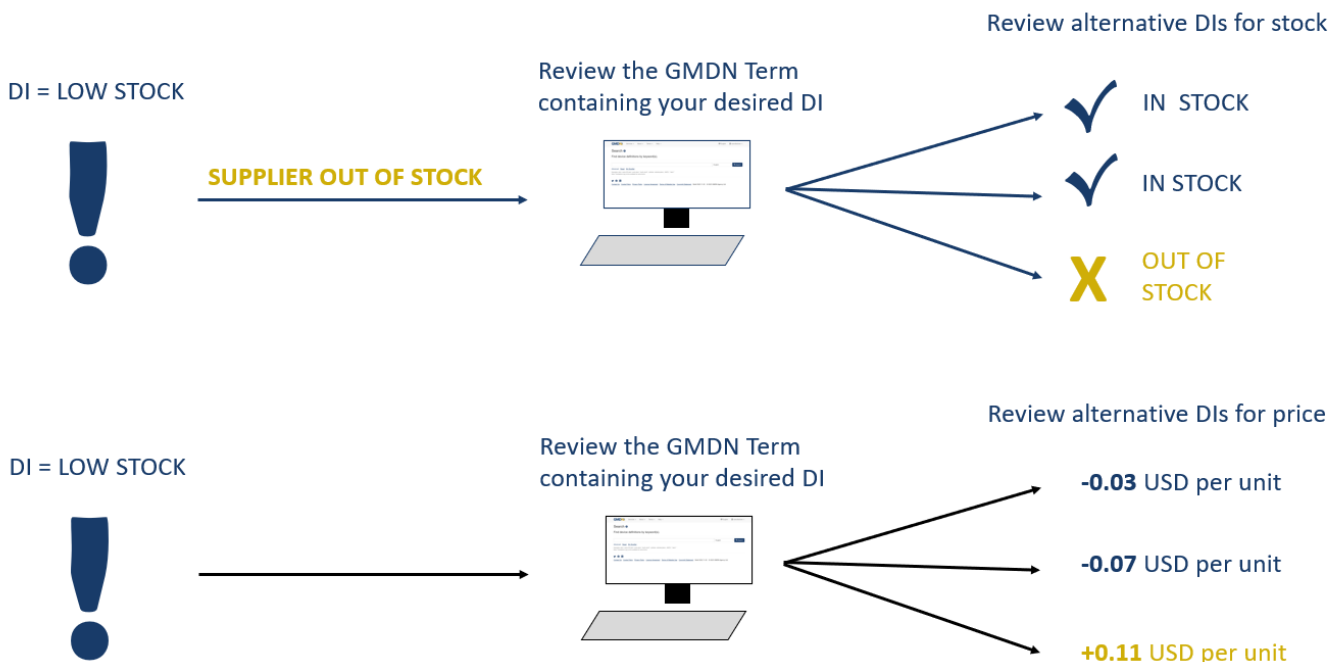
Review alternative DIs for stock

DI = LOW STOCK

Review the GMDN Term containing your desired DI

SUPPLIER OUT OF STOCK

IN STOCK

IN STOCK

X OUT OF STOCK

Review alternative DIs for price

DI = LOW STOCK

Review the GMDN Term containing your desired DI

-0.03 USD per unit

-0.07 USD per unit

+0.11 USD per unit